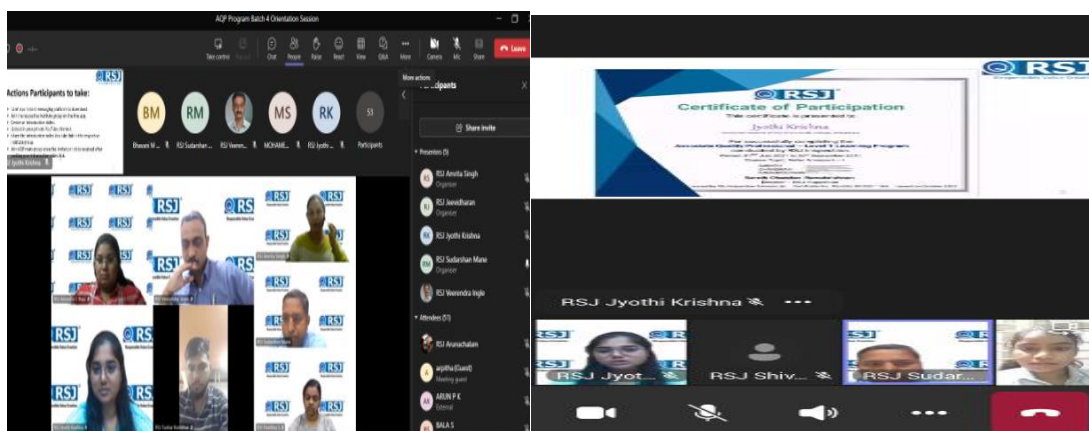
AQP Program Batch 4 Orientation Session

Take control Chat People Raise React View Q&A More Camera Mic Share Leave

Actions Participants to take:

RSJ

Jyothi Krishna

BM RM MS RK 51

Bhavani M... RSJ Sudarshan... RSJ Veeren... MOHAME... RSJ Jyothi... Participants

More actions

Participants

Share invite

Presenters (5)

RSJ Amrita Singh
Organizer

RSJ Jeevidharan
Organizer

RSJ Jyothi Krishna

RSJ Sudarshan Mane
Organizer

RSJ Veerendra Ingle

Attendees (51)

RSJ Arunachalam

arpitha (Guest)
Meeting guest

ARUN P K
External

BALA S

RSJ

RSJ

Certificate of Participation

This certificate is presented to

Jyothi Krishna

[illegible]

RSJ Jyothi Krishna

RSJ Jyot... RSJ Shiv... RSJ Sudar...